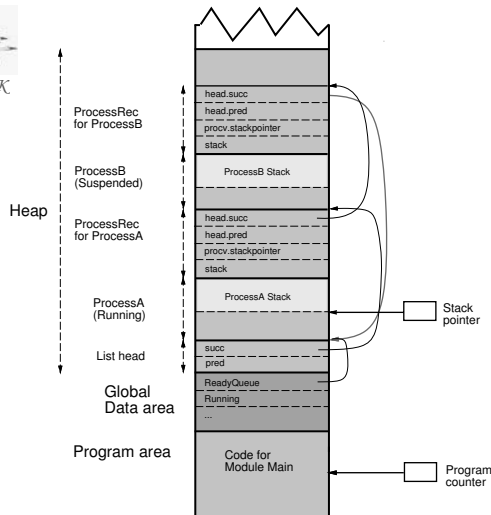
Heap

ProcessRec for ProcessB

head.succ

head.pred

procv.stackpointer

stack

ProcessB (Suspended)

ProcessB Stack

ProcessRec for ProcessA

head.succ

head.pred

procv.stackpointer

stack

ProcessA (Running)

ProcessA Stack

Stack pointer

List head

succ

pred

Global Data area

ReadyQueue

Running

...

Program area

Code for Module Main

Program counter